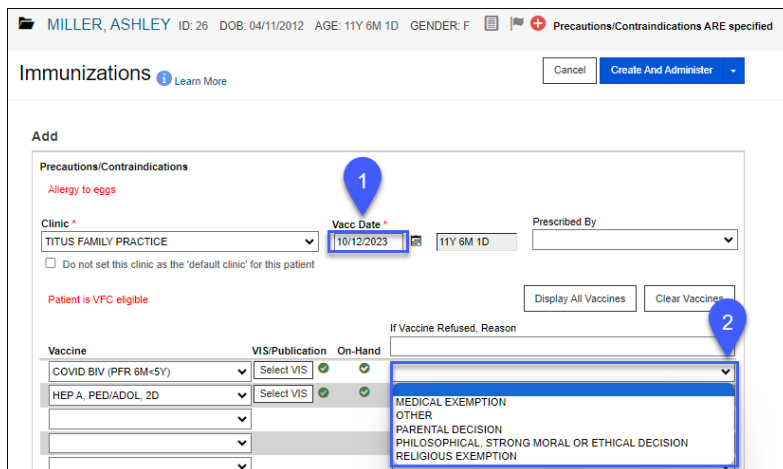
MILLER, ASHLEY ID: 26 DOB: 04/11/2012 AGE: 11Y 6M 1D GENDER: F Precautions/Contraindications ARE specified

Immunizations Learn More

Cancel Create And Administer

Add

Precautions/Contraindications

Allergy to eggs

Clinic *
TITUS FAMILY PRACTICE

Do not set this clinic as the 'default clinic' for this patient

1

Vacc Date *
10/12/2023 11Y 6M 1D

Prescribed By

Patient is VFC eligible

Display All Vaccines Clear Vaccines

2

If Vaccine Refused, Reason

| Vaccine | VIS/Publication | On-Hand |
|---|---|---|
| COVID BIV (PFR 6M<5Y) | Select VIS | |
| HEP A, PED/ADOL, 2D | Select VIS | |

MEDICAL EXEMPTION
OTHER
PARENTAL DECISION
PHILOSOPHICAL, STRONG MORAL OR ETHICAL DECISION
RELIGIOUS EXEMPTION